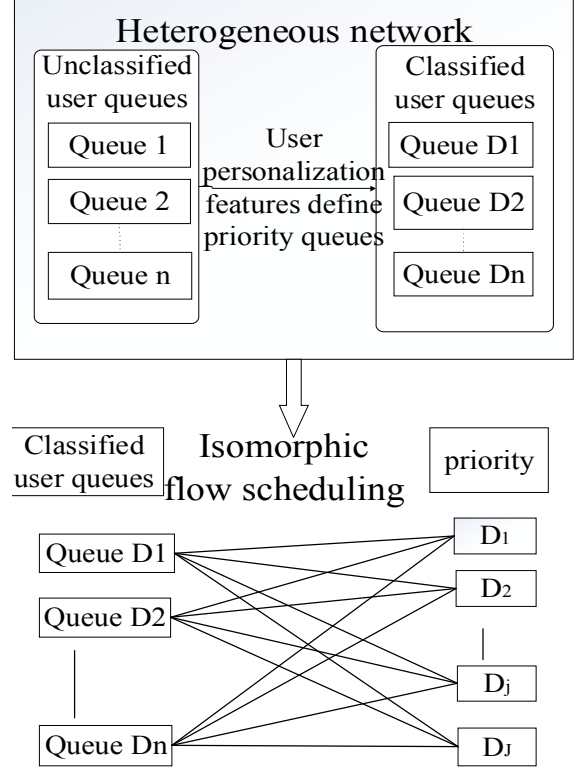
Heterogeneous network

Unclassified user queues

Queue 1

Queue 2

Queue n

User personalization features define priority queues

Classified user queues

Queue D1

Queue D2

Queue Dn

Classified user queues

Isomorphic flow scheduling

priority

Queue D1

Queue D2

Queue Dn

$D_1$

$D_2$

$D_j$

$D_J$